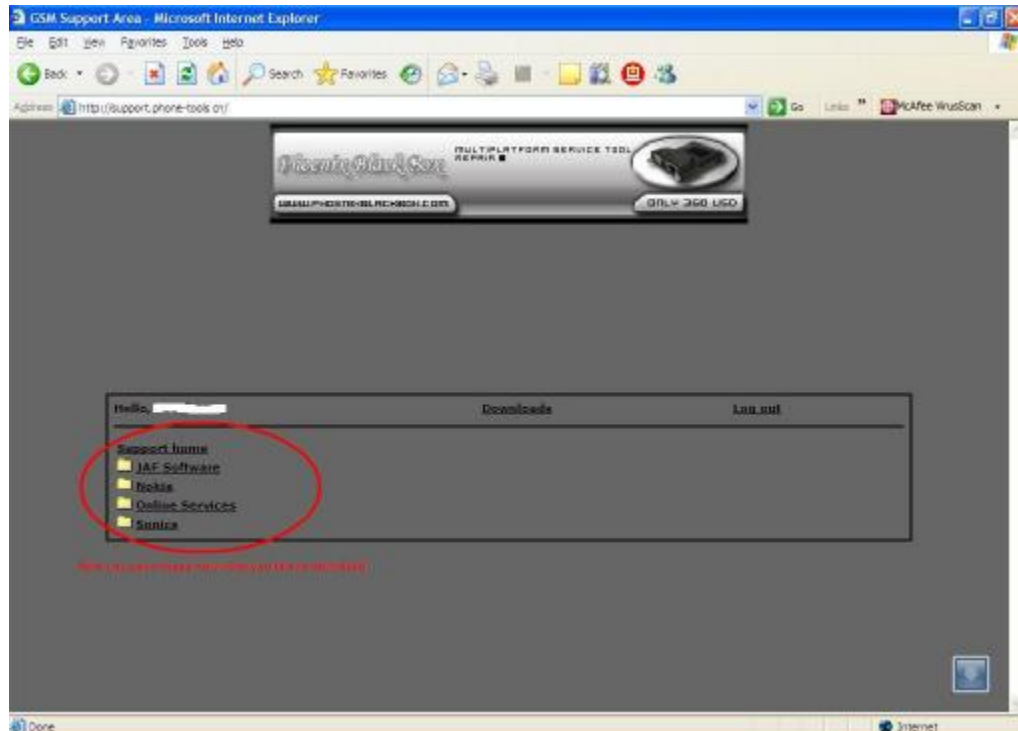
GSM Support Area - Microsoft Internet Explorer

File Edit View Favorites Tools Help

Back Search Favorites

Address http://support.phone-tools.cn/ Go Links McAfee VirusScan

Phoenix BlackBox MULTIPLATFORM SERVICE TOOL REPAIR

WWW.PHOENIX-BLACKBOX.COM ONLY 360 USD

Hello, Downloads Log out

Support home
JAF Software
Nokia
Online Services
Sonica

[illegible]

Done Internet